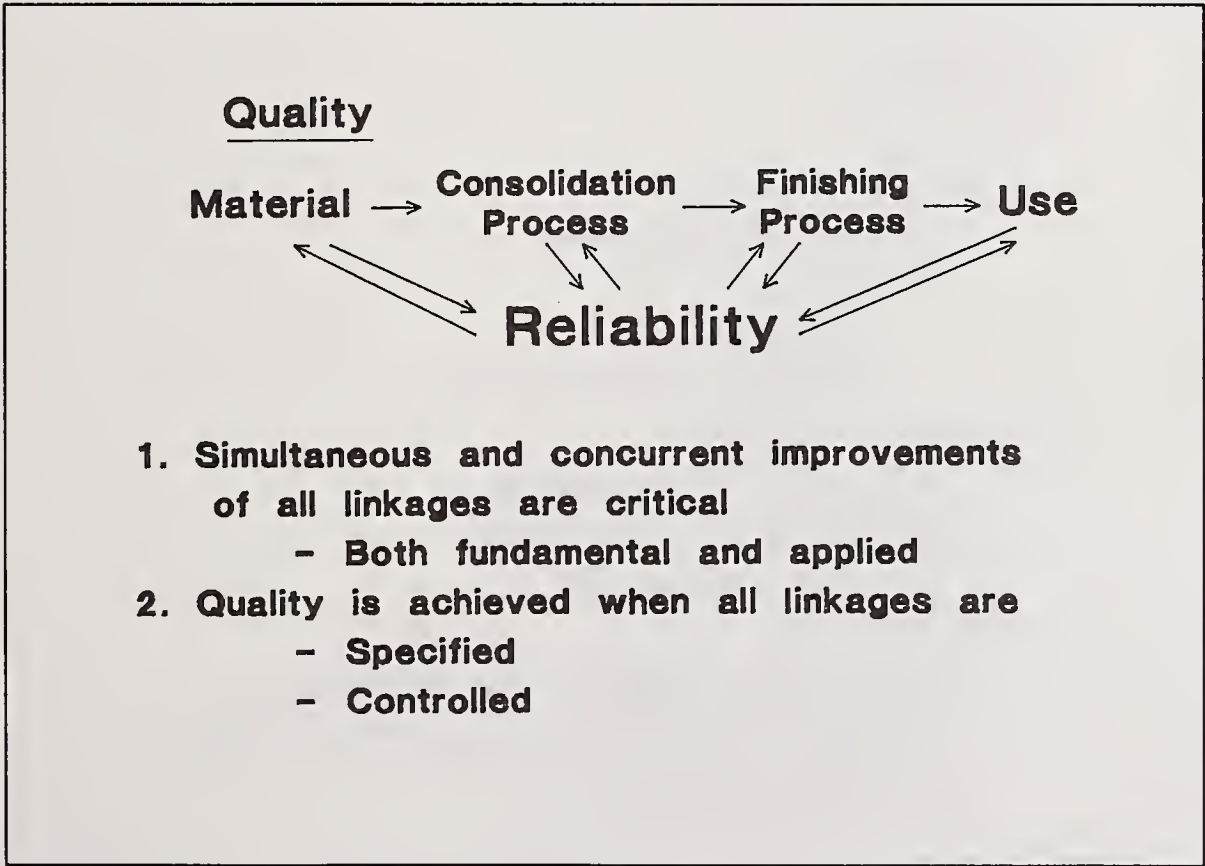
Quality

Material → Consolidation Process → Finishing Process → Use

Reliability

1. Simultaneous and concurrent improvements of all linkages are critical
- Both fundamental and applied
2. Quality is achieved when all linkages are
- Specified
- Controlled